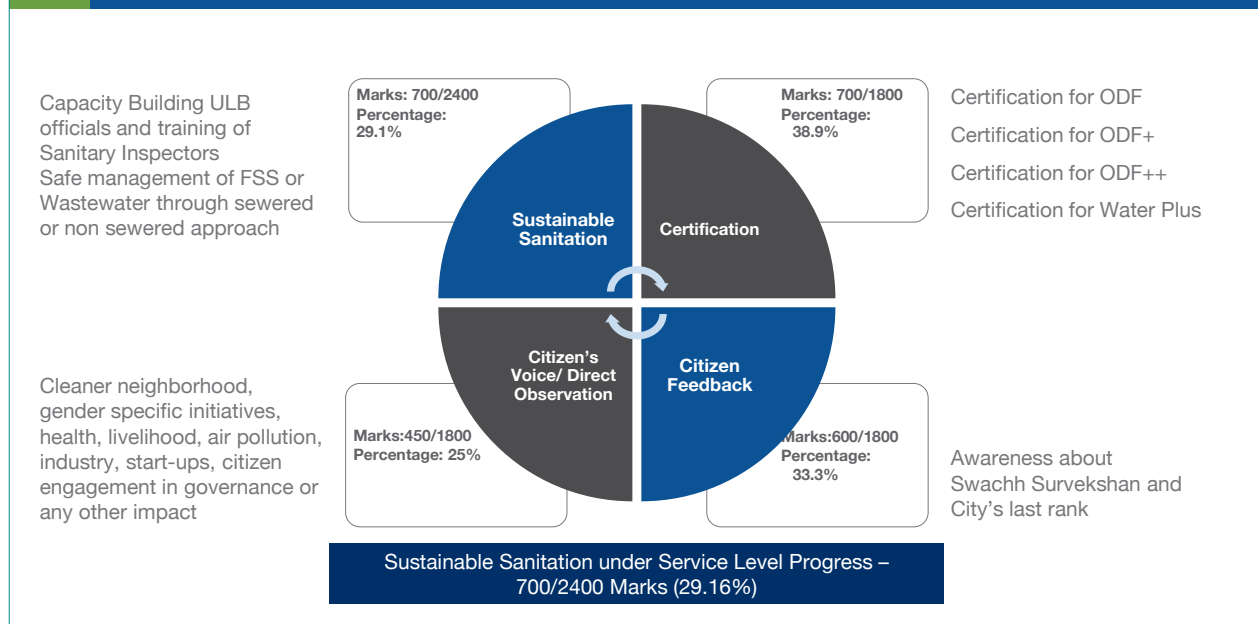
Capacity Building ULB officials and training of Sanitary Inspectors
Safe management of FSS or Wastewater through sewered or non sewered approach

Marks: 700/2400
Percentage: 29.1%

Marks: 700/1800
Percentage: 38.9%

Certification for ODF
Certification for ODF+
Certification for ODF++
Certification for Water Plus

Sustainable Sanitation

Certification

Citizen's Voice/ Direct Observation

Citizen Feedback

Cleaner neighborhood, gender specific initiatives, health, livelihood, air pollution, industry, start-ups, citizen engagement in governance or any other impact

Marks:450/1800
Percentage: 25%

Marks:600/1800
Percentage: 33.3%

Awareness about Swachh Survekshan and City's last rank

Sustainable Sanitation under Service Level Progress – 700/2400 Marks (29.16%)